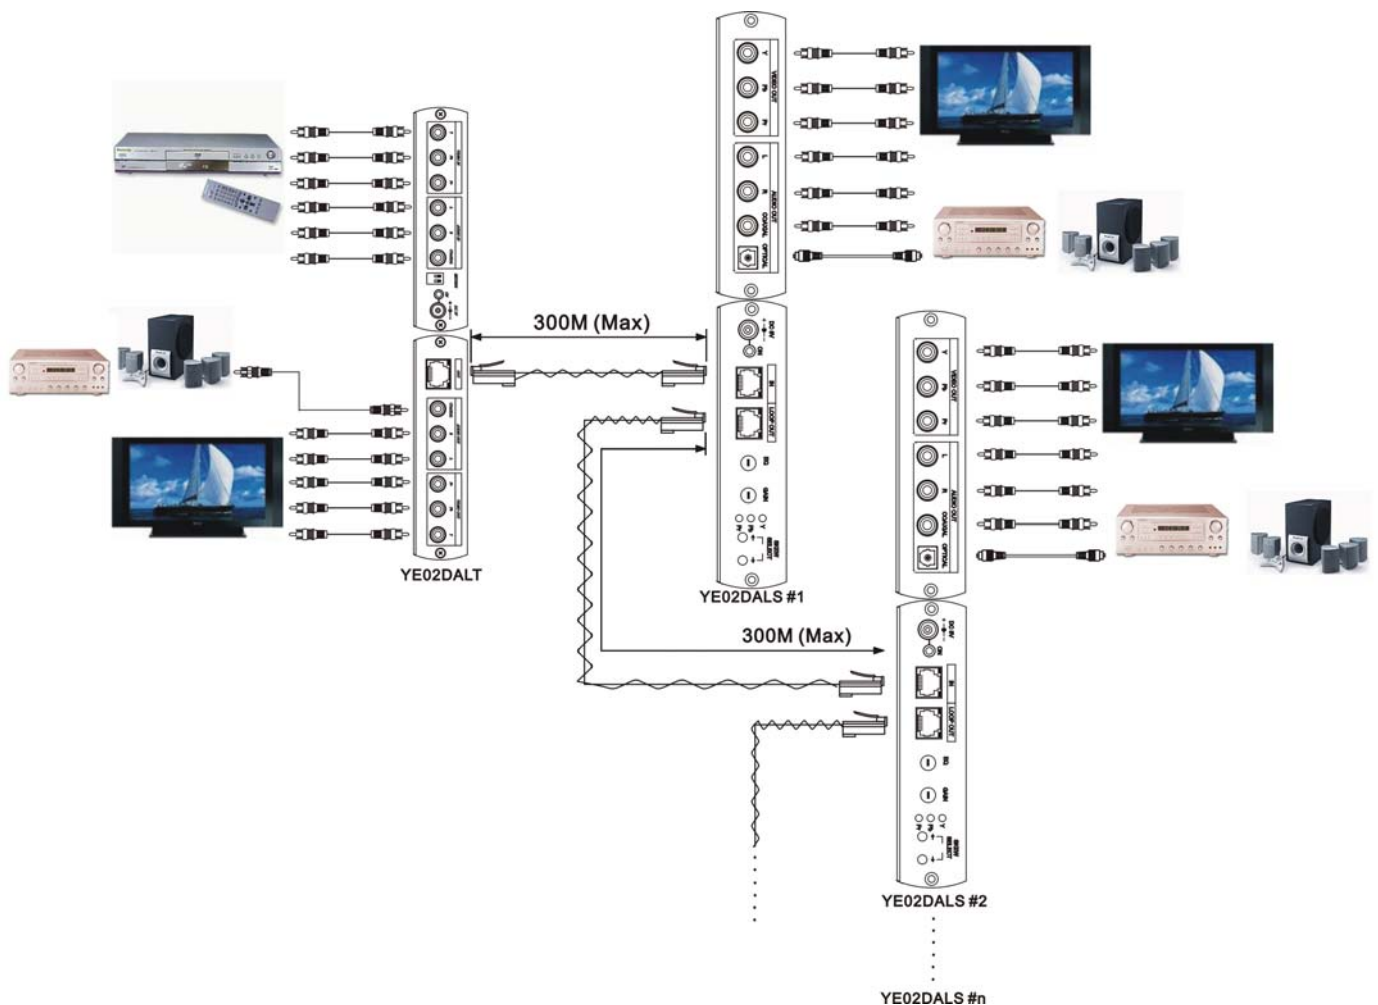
300M (Max)

YE02DALT

VIDEO OUT
Y
Pb
Pr
AUDIO OUT
L
R
COAXIAL
OPTICAL
DC-5V
ON
IN
LOOP OUT
EQ
GAIN

YE02DALS #1

300M (Max)

VIDEO OUT
Y
Pb
Pr
AUDIO OUT
L
R
COAXIAL
OPTICAL
DC-5V
ON
IN
LOOP OUT
EQ
GAIN

YE02DALS #2

YE02DALS #n